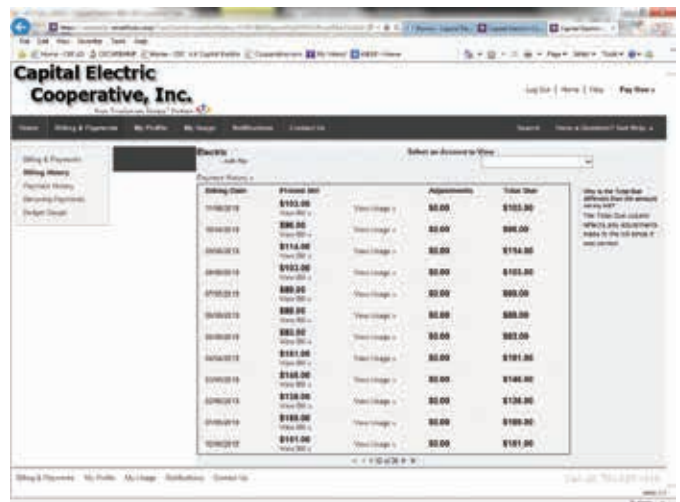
Capital Electric Cooperative, Inc.

Log Out | Home | Help Pay Now »

Home Billing & Payments My Profile My Usage Notifications Contact Us

Search Have a Question? Get Help »

Billing & Payments
Billing History
Payment History
Recurring Payments
Budget Graph

Electric

Select an Account to View

Payment History »

| Billing Date | Present Bill | | Adjustments | Total Due |
|---|---|---|---|---|
| 11/08/2019 | $103.00 View Bill » | View Usage » | $0.00 | $103.00 |
| 10/04/2019 | $96.00 View Bill » | View Usage » | $0.00 | $96.00 |
| 09/06/2019 | $114.00 View Bill » | View Usage » | $0.00 | $114.00 |
| 08/06/2019 | $103.00 View Bill » | View Usage » | $0.00 | $103.00 |
| 07/05/2019 | $80.00 View Bill » | View Usage » | $0.00 | $80.00 |
| 06/06/2019 | $80.00 View Bill » | View Usage » | $0.00 | $80.00 |
| 05/06/2019 | $83.00 View Bill » | View Usage » | $0.00 | $83.00 |
| 04/04/2019 | $101.00 View Bill » | View Usage » | $0.00 | $101.00 |
| 03/06/2019 | $146.00 View Bill » | View Usage » | $0.00 | $146.00 |
| 02/06/2019 | $138.00 View Bill » | View Usage » | $0.00 | $138.00 |
| 01/06/2019 | $180.00 View Bill » | View Usage » | $0.00 | $180.00 |
| 12/06/2018 | $161.00 View Bill » | View Usage » | $0.00 | $161.00 |

Why is the Total Due different than the amount on my bill? The Total Due column reflects any adjustments made to the bill since it was printed.

Billing & Payments My Profile My Usage Notifications Contact Us